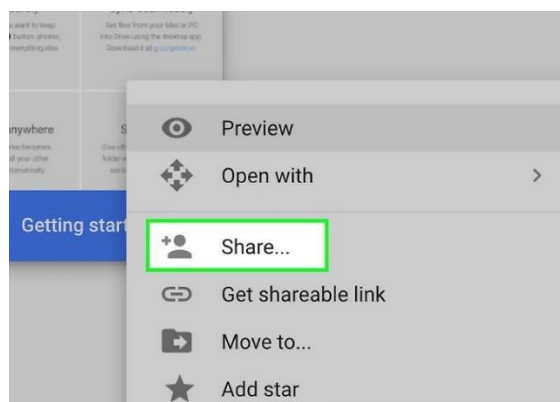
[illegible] want to keep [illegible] button: photos, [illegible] everything else.

Get files from your Mac or PC into Drive using the desktop app. Download it at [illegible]

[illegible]nywhere

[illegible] becomes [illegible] your other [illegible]

Getting start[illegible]

Preview

Open with

>

Share...

Get shareable link

Move to...

Add star